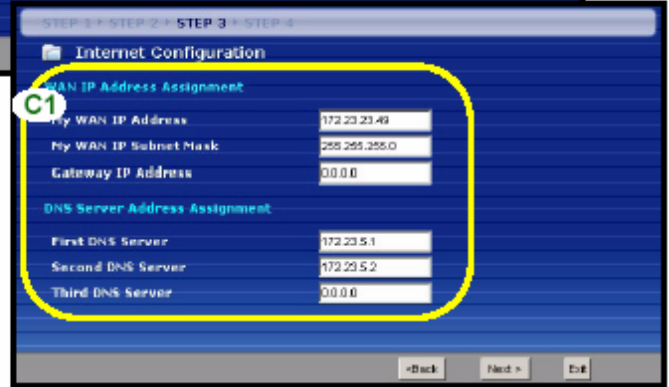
STEP 1 > STEP 2 > STEP 3 > STEP 4

Internet Configuration

WAN IP Address Assignment

C1

My WAN IP Address 172.23.23.49

My WAN IP Subnet Mask 255.255.255.0

Gateway IP Address 0.0.0.0

DNS Server Address Assignment

First DNS Server 172.23.5.1

Second DNS Server 172.23.5.2

Third DNS Server 0.0.0.0

<Back Next > Exit